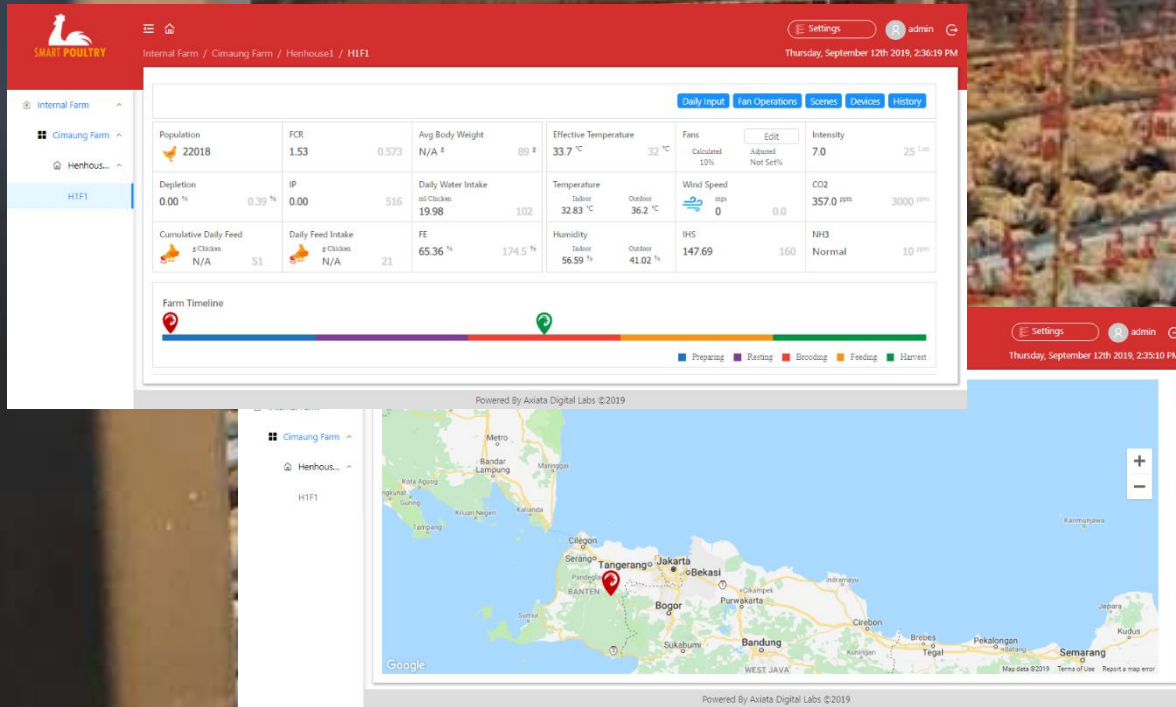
SMART POULTRY

Internal Farm / Cimaung Farm / Henhouse1 / H1F1

Settings admin

Thursday, September 12th 2019, 2:36:19 PM

Internal Farm
Cimaung Farm
Henhous...
H1F1

Daily Input | Fan Operations | Scenes | Devices | History

| Population 22018 | FCR 1.53 0.573 | Avg Body Weight N/A g 89 g | Effective Temperature 33.7 °C 32 °C | Fans Edit Calculated 10% Adjusted Not Set% | Intensity 7.0 25 Lux |
|---|---|---|---|---|---|
| Depletion 0.00 % 0.39 % | IP 0.00 516 | Daily Water Intake ml/Chicken 19.98 102 | Temperature Indoor 32.83 °C Outdoor 36.2 °C | Wind Speed mps 0 0.0 | CO2 357.0 ppm 3000 ppm |
| Cumulative Daily Feed g/Chicken N/A 51 | Daily Feed Intake g/Chicken N/A 21 | FE 65.36 % 174.5 % | Humidity Indoor 56.59 % Outdoor 41.02 % | IHS 147.69 160 | NH3 Normal 10 ppm |

Farm Timeline

Preparing Resting Brooding Feeding Harvest

Powered By Axiata Digital Labs ©2019

Settings admin

Thursday, September 12th 2019, 2:35:10 PM

Internal Farm
Cimaung Farm
Henhous...
H1F1

Metro
Bandar Lampung
Manggai
Kota Agung
Gunung
Kiluan Negeri
Kalianda
Tampang
Cilegon
Serang
Tangerang
Jakarta
Bekasi
Pandeglang
BANTEN
Indramayu
Cikampek
Purwakarta
Sumur
Bogor
Cirebon
Sukabumi
Bandung
Brebes
Tegal
Pekalongan
Semarang
Kuningan
WEST JAVA
Karimunjawa
Jepara
Kudus
Google
Map data ©2019 Terms of Use Report a map error

Powered By Axiata Digital Labs ©2019